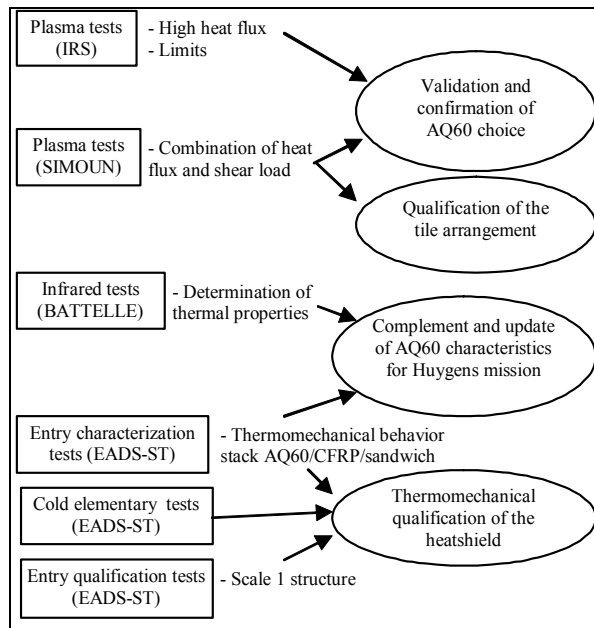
Plasma tests (IRS)

- High heat flux
- Limits

Validation and confirmation of AQ60 choice

Plasma tests (SIMOUN)

- Combination of heat flux and shear load

Qualification of the tile arrangement

Infrared tests (BATTELLE)

- Determination of thermal properties

Complement and update of AQ60 characteristics for Huygens mission

Entry characterization tests (EADS-ST)

- Thermomechanical behavior stack AQ60/CFRP/sandwich

Cold elementary tests (EADS-ST)

Thermomechanical qualification of the heatshield

Entry qualification tests (EADS-ST)

- Scale 1 structure